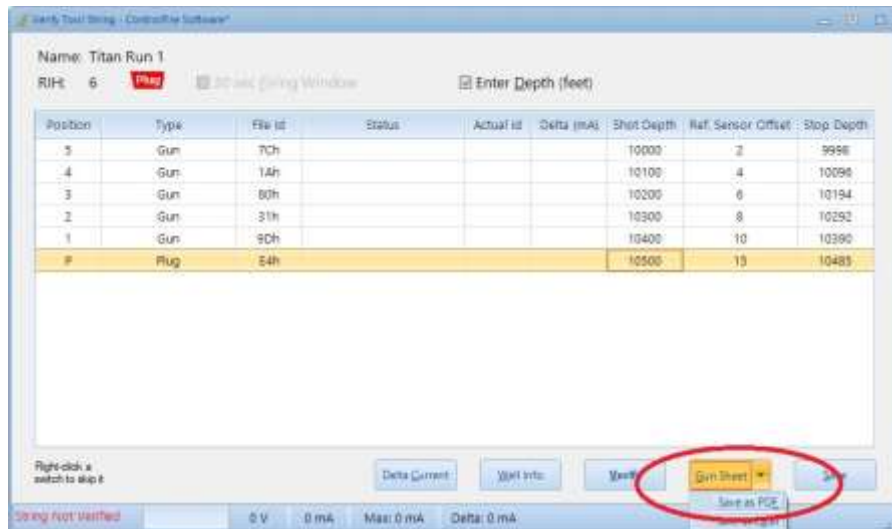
Verify Tool String - ControlFire Software*

Name: Titan Run 1
RIH: 6 Plug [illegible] Enter Depth (feet)

| Position | Type | File Id | Status | Actual Id | Delta (mA) | Shot Depth | Ref. Sensor Offset | Stop Depth |
|---|---|---|---|---|---|---|---|---|
| 5 | Gun | 7Ch | | | | 10000 | 2 | 9998 |
| 4 | Gun | 1Ah | | | | 10100 | 4 | 10096 |
| 3 | Gun | 80h | | | | 10200 | 6 | 10194 |
| 2 | Gun | 31h | | | | 10300 | 8 | 10292 |
| 1 | Gun | 9Dh | | | | 10400 | 10 | 10390 |
| P | Plug | E4h | | | | 10500 | 15 | 10485 |

Right-click a switch to skip it

Delta Current | Well Info | Verify | Gun Sheet | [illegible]

Save as PDF
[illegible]

String Not Verified | 0 V | 0 mA | Max: 0 mA | Delta: 0 mA